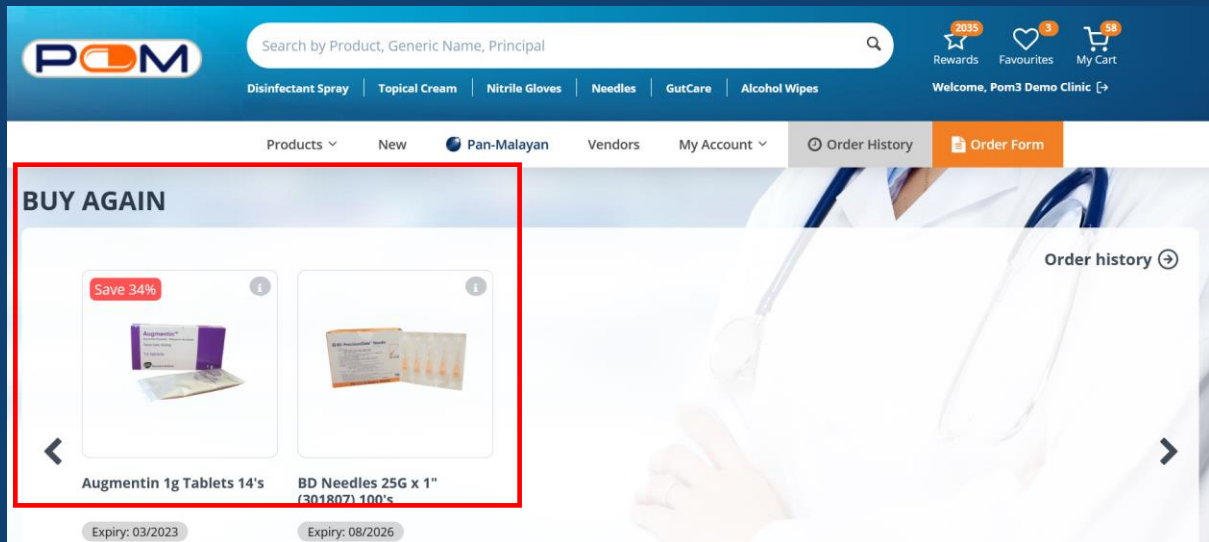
POM

Search by Product, Generic Name, Principal

Disinfectant Spray | Topical Cream | Nitrile Gloves | Needles | GutCare | Alcohol Wipes

2035 Rewards 3 Favourites 58 My Cart

Welcome, Pom3 Demo Clinic

Products New Pan-Malayan Vendors My Account Order History Order Form

BUY AGAIN

Order history

Save 34%

Augmentin 1g Tablets 14's

Expiry: 03/2023

BD Needles 25G x 1" (301807) 100's

Expiry: 08/2026